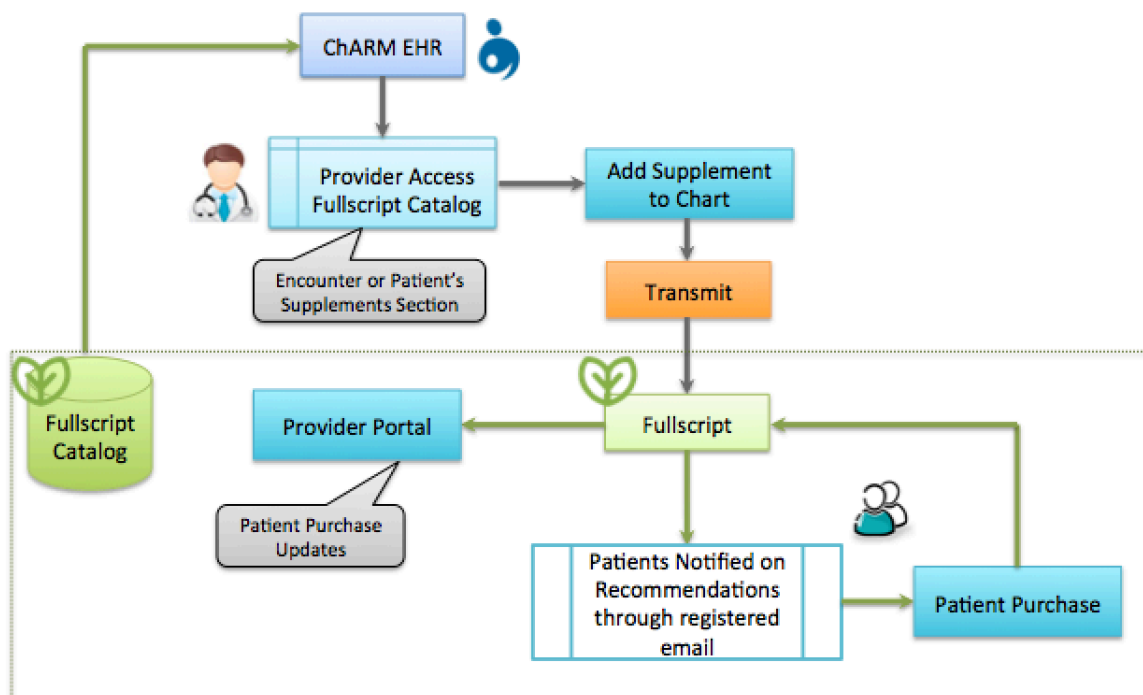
ChARM EHR

Provider Access Fullscript Catalog

Add Supplement to Chart

Encounter or Patient's Supplements Section

Transmit

Fullscript Catalog

Provider Portal

Fullscript

Patient Purchase Updates

Patients Notified on Recommendations through registered email

Patient Purchase